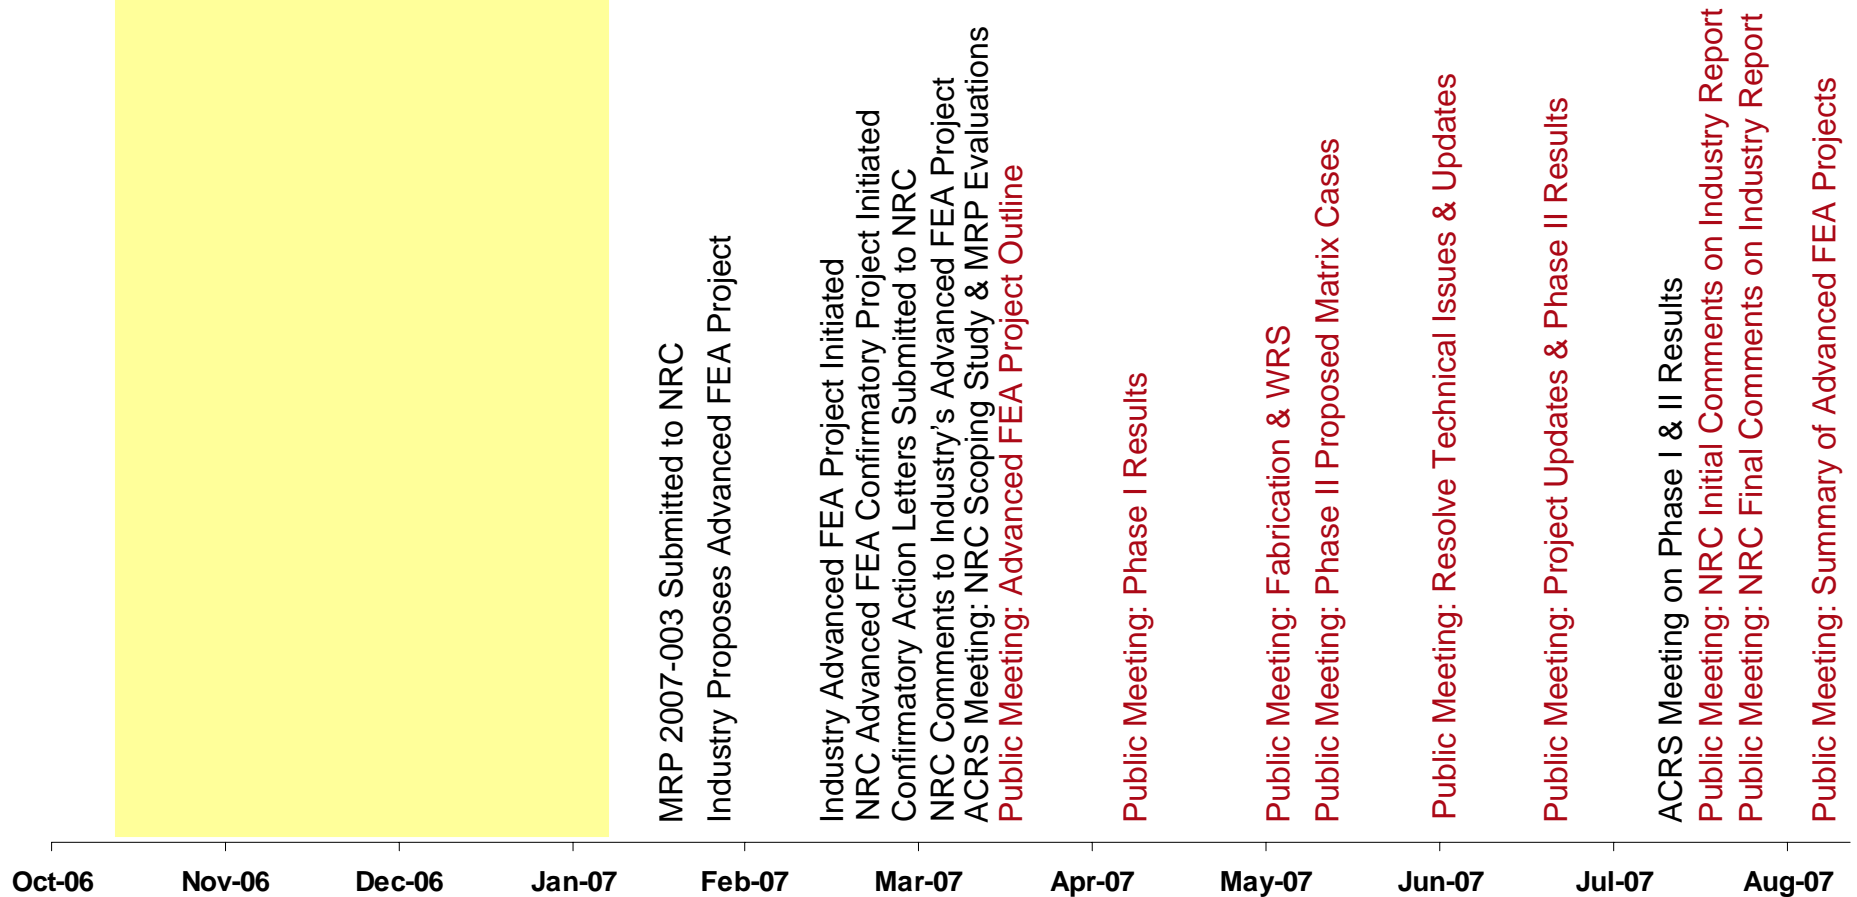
MRP 2007-003 Submitted to NRC
Industry Proposes Advanced FEA Project
Industry Advanced FEA Project Initiated
NRC Advanced FEA Confirmatory Project Initiated
Confirmatory Action Letters Submitted to NRC
NRC Comments to Industry's Advanced FEA Project
ACRS Meeting: NRC Scoping Study & MRP Evaluations
Public Meeting: Advanced FEA Project Outline
Public Meeting: Phase I Results
Public Meeting: Fabrication & WRS
Public Meeting: Phase II Proposed Matrix Cases
Public Meeting: Resolve Technical Issues & Updates
Public Meeting: Project Updates & Phase II Results
ACRS Meeting on Phase I & II Results
Public Meeting: NRC Initial Comments on Industry Report
Public Meeting: NRC Final Comments on Industry Report
Public Meeting: Summary of Advanced FEA Projects

Oct-06 Nov-06 Dec-06 Jan-07 Feb-07 Mar-07 Apr-07 May-07 Jun-07 Jul-07 Aug-07